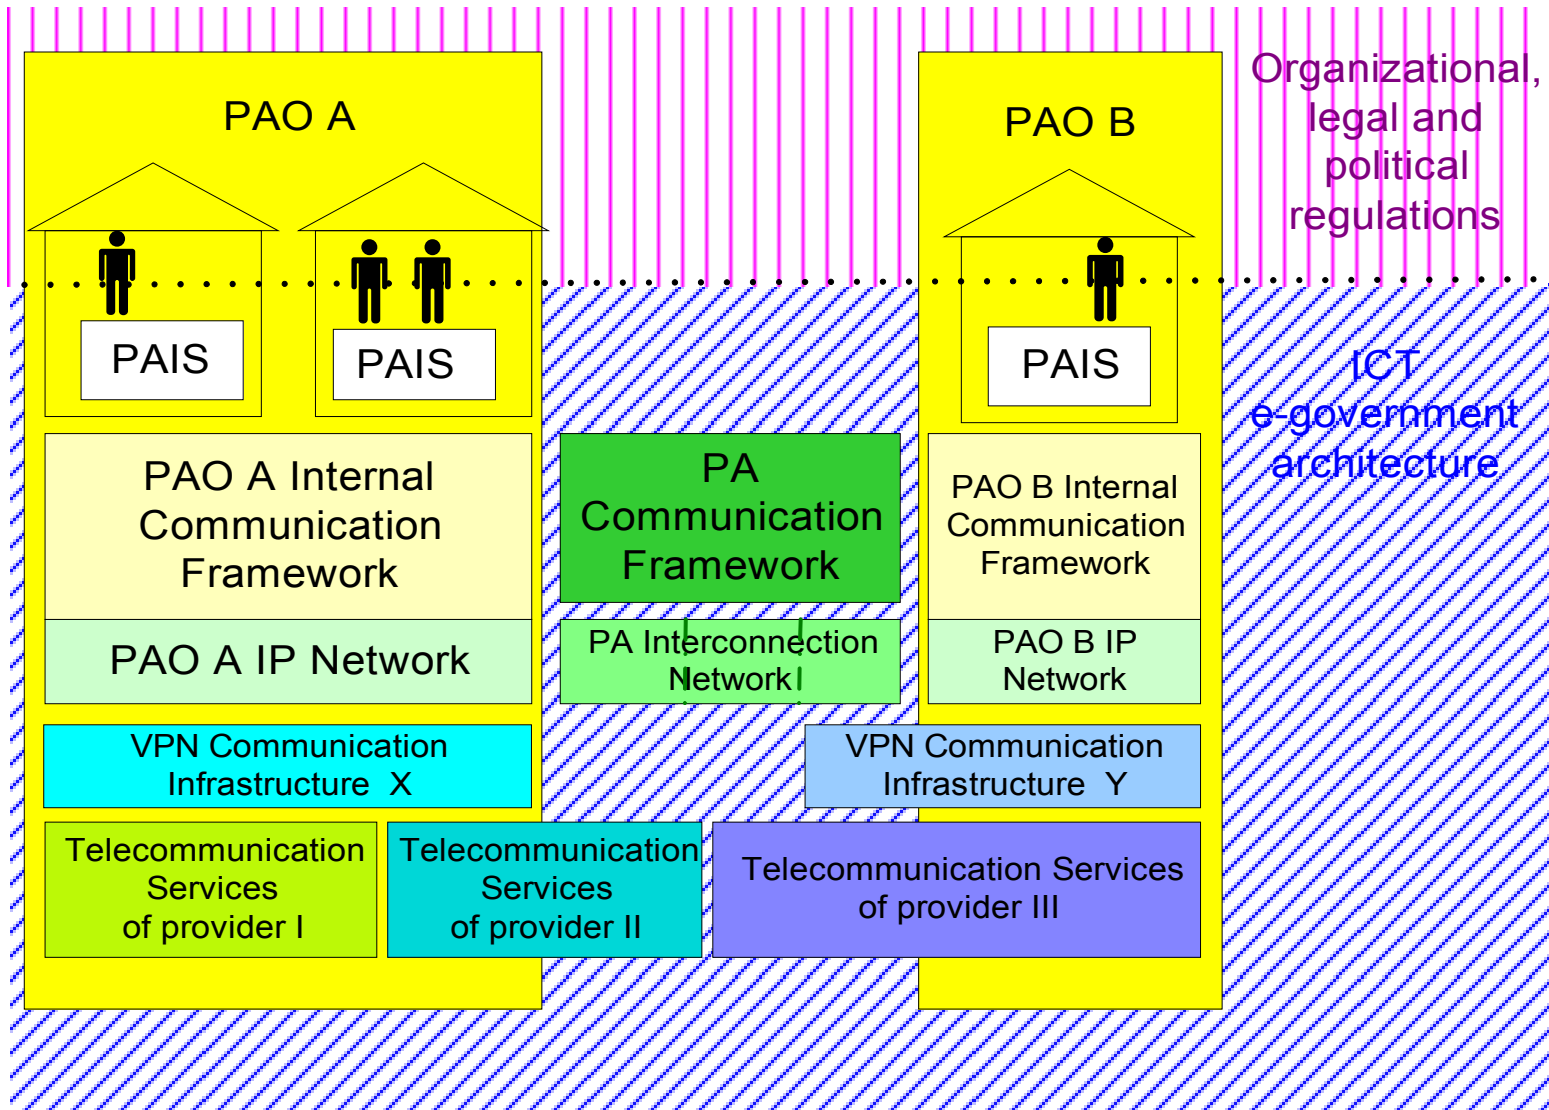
PAO A

PAO B

Organizational, legal and political regulations

PAIS

PAIS

PAIS

ICT e-government architecture

PAO A Internal Communication Framework

PA Communication Framework

PAO B Internal Communication Framework

PAO A IP Network

PA Interconnection Network

PAO B IP Network

VPN Communication Infrastructure X

VPN Communication Infrastructure Y

Telecommunication Services of provider I

Telecommunication Services of provider II

Telecommunication Services of provider III